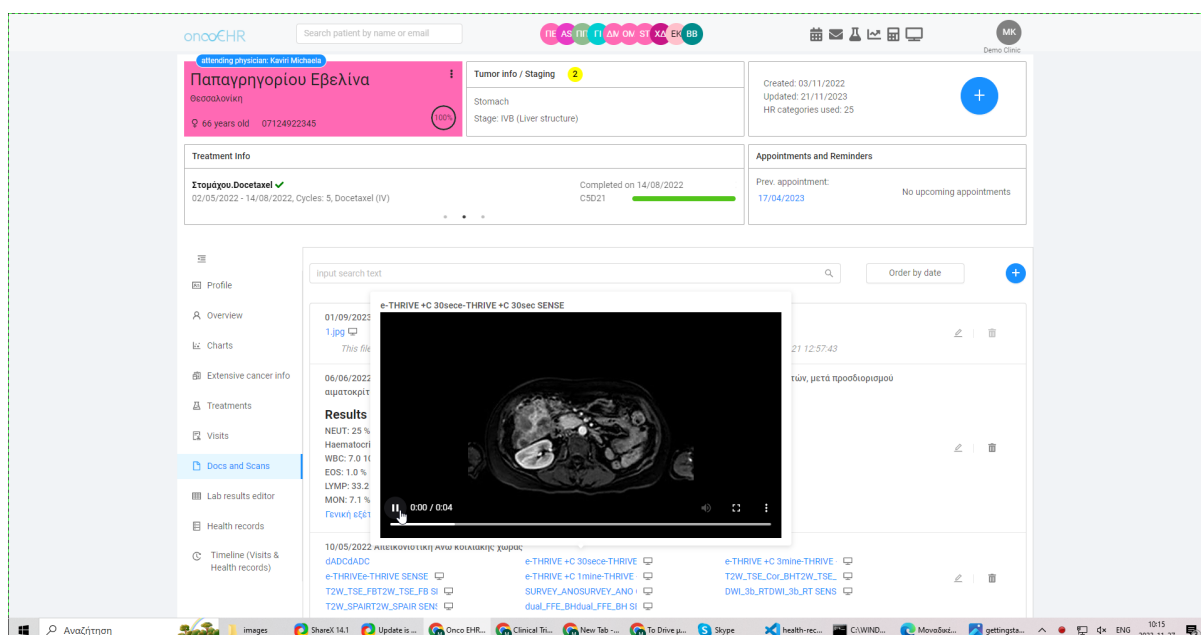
oncoEHR

Search patient by name or email

ΠΕ AS ΠΠ ΓΙ ΔΝ ON ST ΧΔ EK BB

MK
Demo Clinic

attending physician: Kaviri Michaela

Παπαγρηγορίου Εβελίνα
Θεσσαλονίκη
66 years old 07124922345
100%

Tumor info / Staging 2
Stomach
Stage: IVB (Liver structure)

Created: 03/11/2022
Updated: 21/11/2023
HR categories used: 25

Treatment Info
Στομάχου.Docetaxel
02/05/2022 - 14/08/2022, Cycles: 5, Docetaxel (IV)
Completed on 14/08/2022
C5D21

Appointments and Reminders
Prev. appointment:
17/04/2023
No upcoming appointments

Profile
Overview
Charts
Extensive cancer info
Treatments
Visits
Docs and Scans
Lab results editor
Health records
Timeline (Visits & Health records)

Input search text
Order by date

01/09/2023
1.jpg
This file
21 12:57:43

06/06/2022
αιματοκρι
των, μετά προσδιορισμού

Results
NEUT: 25 %
Haematocri
WBC: 7.0 1
EOS: 1.0 %
LYMP: 33.2
MON: 7.1 %
Γενική εξέτ

e-THRIVE +C 30sece-THRIVE +C 30sec SENSE
0:00 / 0:04

10/05/2022 Απεικονιστική Άνω κοιλιακής χώρας
dADCdADC
e-THRIVEe-THRIVE SENSE
T2W_TSE_FBT2W_TSE_FB SI
T2W_SPAIRT2W_SPAIR SENS
e-THRIVE +C 30sece-THRIVE
e-THRIVE +C 1mine-THRIVE
SURVEY_ANOSURVEY_ANO
dual_FFE_BHdual_FFE_BH SI
e-THRIVE +C 3mine-THRIVE
T2W_TSE_Cor_BHT2W_TSE_
DWI_3b_RTDWI_3b_RT SENS

Αναζήτηση
images
ShareX 14.1
Update is ...
Onco EHR...
Clinical Tri...
New Tab -...
To Drive μ...
Skype
health-rec...
C:\WIND...
Μοναδικέ...
gettingsta...
ENG
10:15